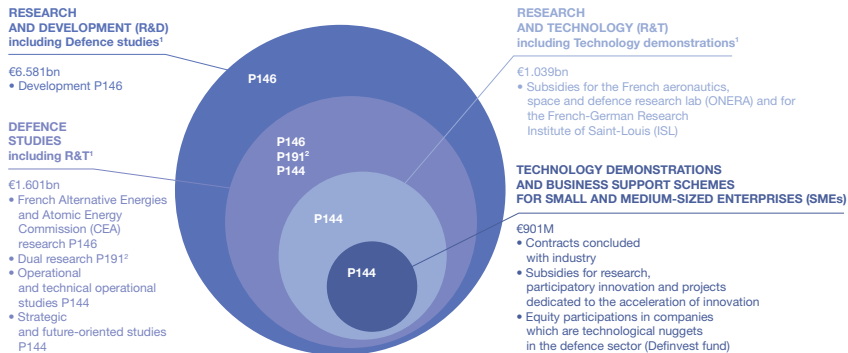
RESEARCH AND DEVELOPMENT (R&D) including Defence studies$^1$

€6.581bn
• Development P146

DEFENCE STUDIES including R&T$^1$

€1.601bn
• French Alternative Energies and Atomic Energy Commission (CEA) research P146
• Dual research P191$^2$
• Operational and technical operational studies P144
• Strategic and future-oriented studies P144

P146

P146
P191$^2$
P144

P144

P144

RESEARCH AND TECHNOLOGY (R&T) including Technology demonstrations$^1$

€1.039bn
• Subsidies for the French aeronautics, space and defence research lab (ONERA) and for the French-German Research Institute of Saint-Louis (ISL)

TECHNOLOGY DEMONSTRATIONS AND BUSINESS SUPPORT SCHEMES FOR SMALL AND MEDIUM-SIZED ENTERPRISES (SMEs)

€901M
• Contracts concluded with industry
• Subsidies for research, participatory innovation and projects dedicated to the acceleration of innovation
• Equity participations in companies which are technological nuggets in the defence sector (Definvest fund)